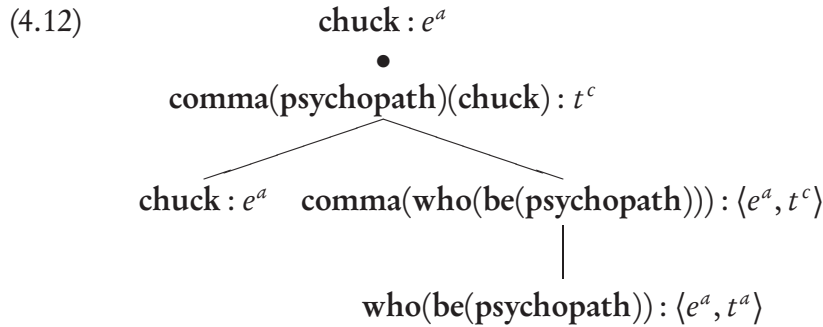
(4.12) **chuck** : $e^a$

•

**comma**(**psychopath**)(**chuck**) : $t^c$

**chuck** : $e^a$ **comma**(**who**(**be**(**psychopath**))) : $\langle e^a, t^c \rangle$

**who**(**be**(**psychopath**)) : $\langle e^a, t^a \rangle$